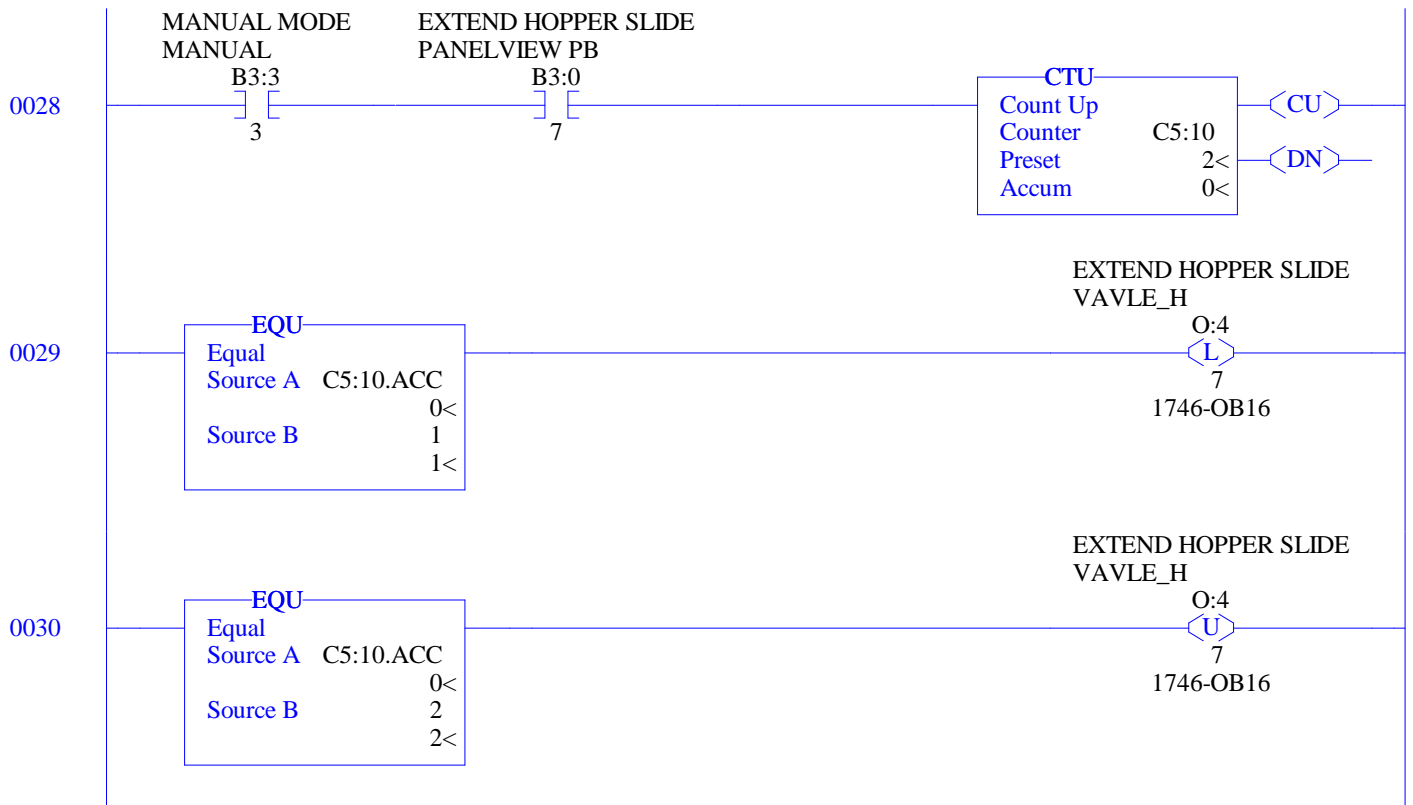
0028

MANUAL MODE
MANUAL
B3:3
3

EXTEND HOPPER SLIDE
PANELVIEW PB
B3:0
7

CTU
Count Up
Counter C5:10
Preset 2<
Accum 0<

CU
DN

0029

EQU
Equal
Source A C5:10.ACC
0<
Source B 1
1<

EXTEND HOPPER SLIDE
VAVLE_H
O:4
L
7
1746-OB16

0030

EQU
Equal
Source A C5:10.ACC
0<
Source B 2
2<

EXTEND HOPPER SLIDE
VAVLE_H
O:4
U
7
1746-OB16